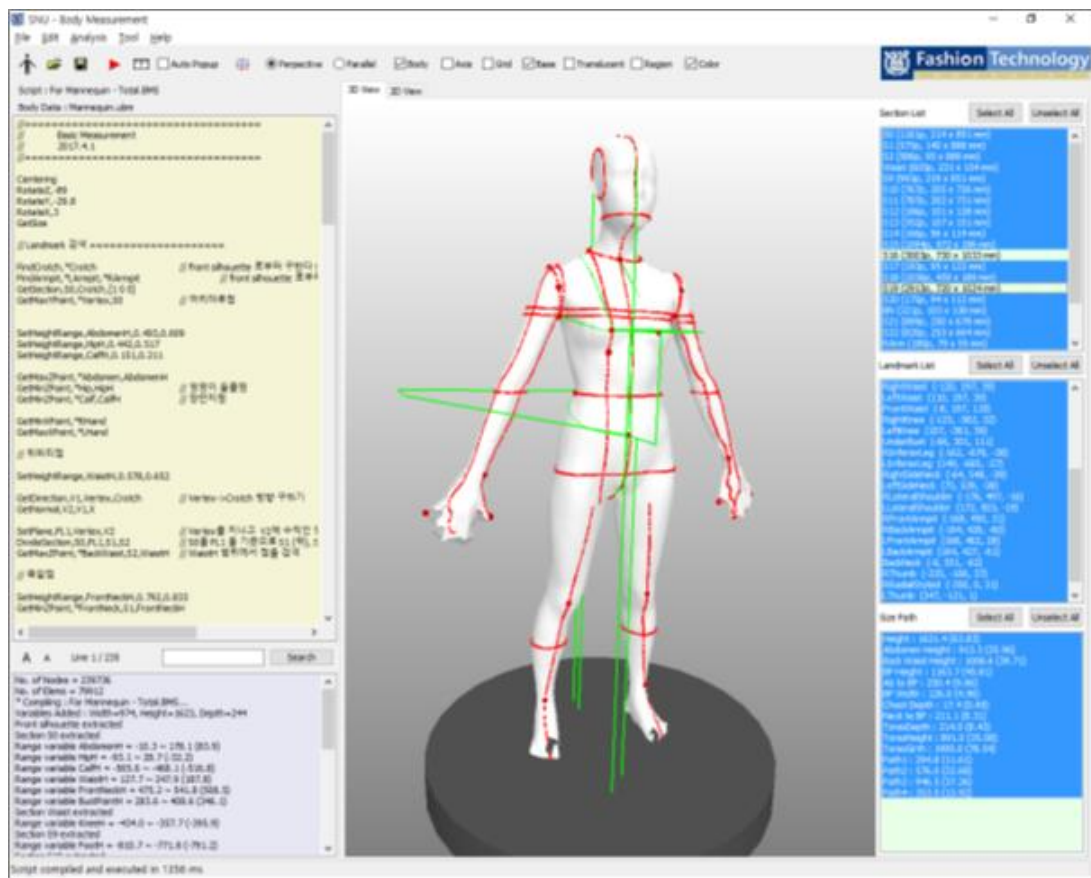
SNU - Body Measurement

File Edit Analysis Tool Help

Auto Popup Perspective Parallel Body Axis Grid Base Translucent Region Color

Fashion Technology

Script : For Mannequin - Total.BMS

Body Data : Mannequin.obm

3D View 2D View

//==============================
// Basic Measurement
// 2017.4.1
//==============================

Centering
RotateZ,-89
RotateY,-29.8
RotateX,3
GetSize

// Landmark 검색 ====================

FindCrotch,*Crotch // front silhouette 로부터 구한다
FindArmpit,*LArmpit,*RArmpit // front silhouette 로부터
GetSection,S0,Crotch,[1 0 0]
GetMaxYPoint,*Vertex,S0 // 허리아래점

GetHeightRange,AbdomenH,0.493,0.609
GetHeightRange,HipH,0.442,0.517
GetHeightRange,CalfH,0.151,0.211

GetMaxZPoint,*Abdomen,AbdomenH
GetMinZPoint,*Hip,HipH // 엉덩이 돌출점
GetMinZPoint,*Calf,CalfH // 장딴지점

GetMinXPoint,*RHand
GetMaxXPoint,*LHand

// 허리치점

GetHeightRange,WaistH,0.578,0.652

GetDirection,V1,Vertex,Crotch // Vertex->Crotch 방향 구하기
GetNormal,V2,V1,X

SetPlane,PL1,Vertex,V2 // Vertex를 지나고 V2에 수직인 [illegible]
DivideSection,S0,PL1,S1,S2 // S0를 PL1을 기준으로 S1 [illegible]
GetMaxZPoint,*BackWaist,S2,WaistH // WaistH 범위에서 접을 검색

// 목앞점

GetHeightRange,FrontNeckH,0.792,0.833
GetMaxZPoint,*FrontNeck,S1,FrontNeckH

A A Line 1 / 228 Search

No. of Nodes = 239736
No. of Elems = 79912
* Compiling : For Mannequin - Total.BMS...
Variables Added : Width=974, Height=1623, Depth=244
Front silhouette extracted
Section S0 extracted
Range variable AbdomenH = -10.3 ~ 178.1 (83.9)
Range variable HipH = -93.1 ~ 28.7 (-32.2)
Range variable CalfH = -505.6 ~ -468.1 (-516.8)
Range variable WaistH = 127.7 ~ 247.9 (187.8)
Range variable FrontNeckH = 475.2 ~ 541.8 (508.5)
Range variable BustPointH = 283.6 ~ 408.6 (346.1)
Section Waist extracted
Range variable KneeH = -404.0 ~ -357.7 (-365.9)
Section S9 extracted
Range variable FootH = -810.7 ~ -771.6 (-791.2)

Section List Select All Unselect All

S16 (380pt, 730 x 1033 mm)
S18 (391pt, 730 x 1024 mm)

Landmark List Select All Unselect All

Size Path Select All Unselect All

Script compiled and executed in 1358 ms.